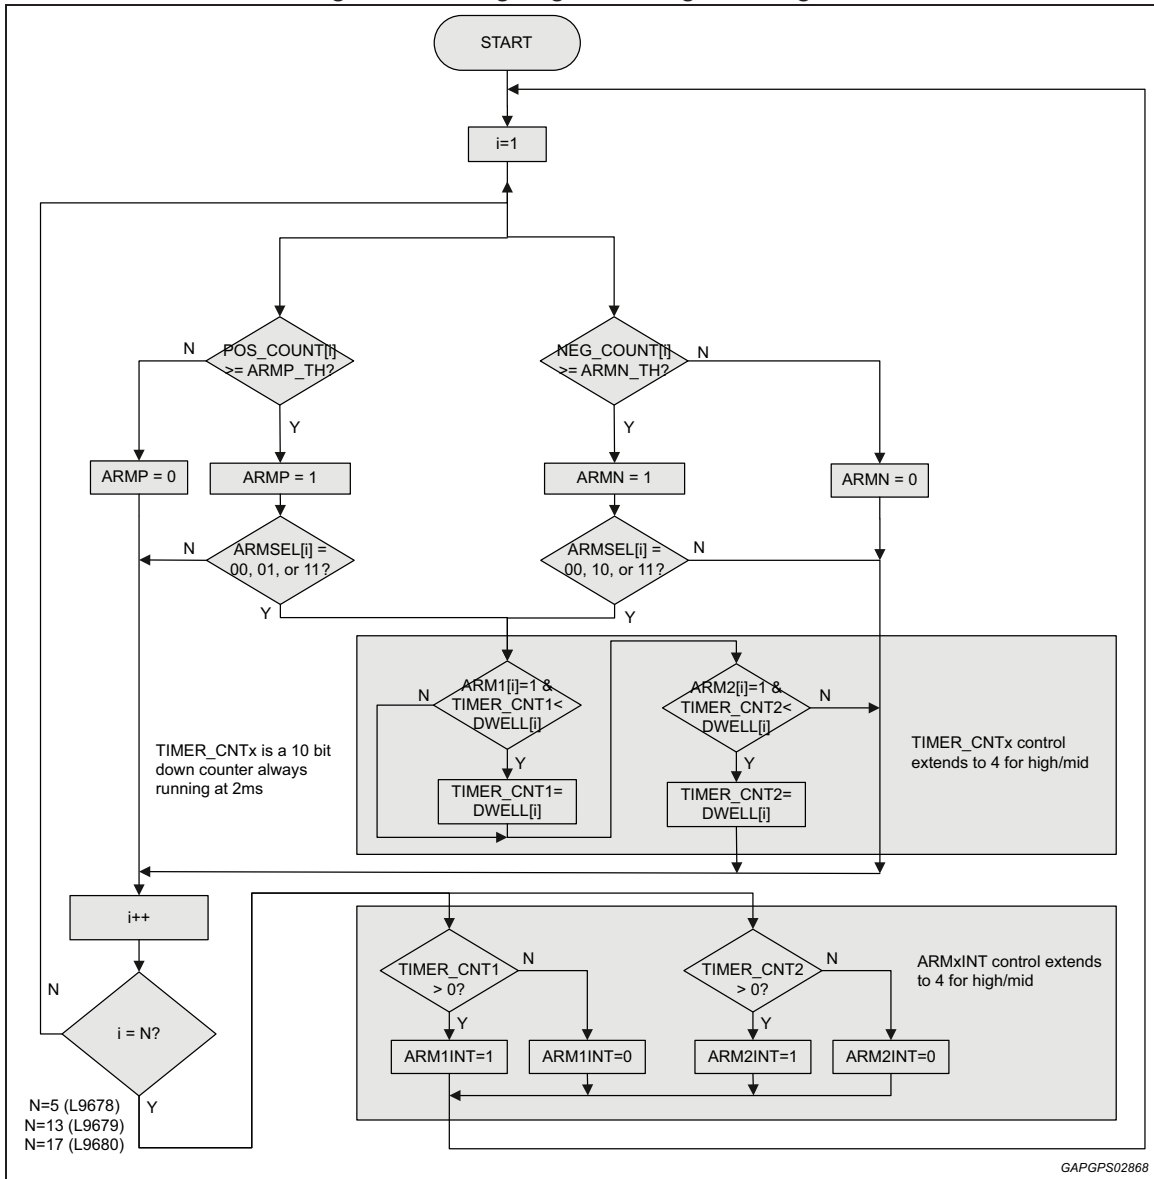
START

i=1

N

POS_COUNT[i] >= ARMP_TH?

Y

NEG_COUNT[i] >= ARMN_TH?

N

Y

ARMP = 0

ARMP = 1

ARMN = 1

ARMN = 0

N

ARMSEL[i] = 00, 01, or 11?

Y

ARMSEL[i] = 00, 10, or 11?

N

Y

N

ARM1[i]=1 & TIMER_CNT1< DWELL[i]

Y

TIMER_CNT1= DWELL[i]

ARM2[i]=1 & TIMER_CNT2< DWELL[i]

N

Y

TIMER_CNT2= DWELL[i]

TIMER_CNTx is a 10 bit down counter always running at 2ms

TIMER_CNTx control extends to 4 for high/mid

i++

N

i = N?

Y

N=5 (L9678)
N=13 (L9679)
N=17 (L9680)

TIMER_CNT1 > 0?

N

Y

ARM1INT=1

ARM1INT=0

TIMER_CNT2 > 0?

N

Y

ARM2INT=1

ARM2INT=0

ARMxINT control extends to 4 for high/mid

GAPGPS02868